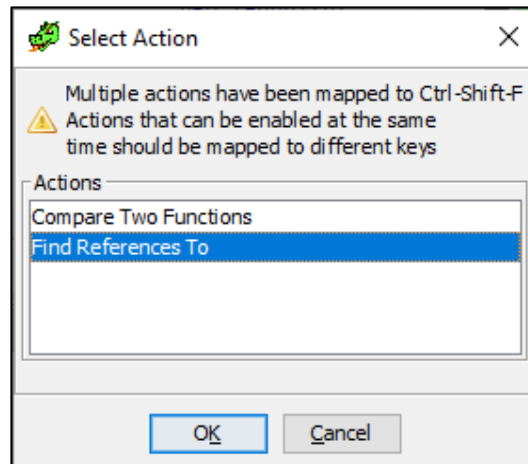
Select Action

×

Multiple actions have been mapped to Ctrl-Shift-F
Actions that can be enabled at the same time should be mapped to different keys

Actions

Compare Two Functions

Find References To

OK

Cancel